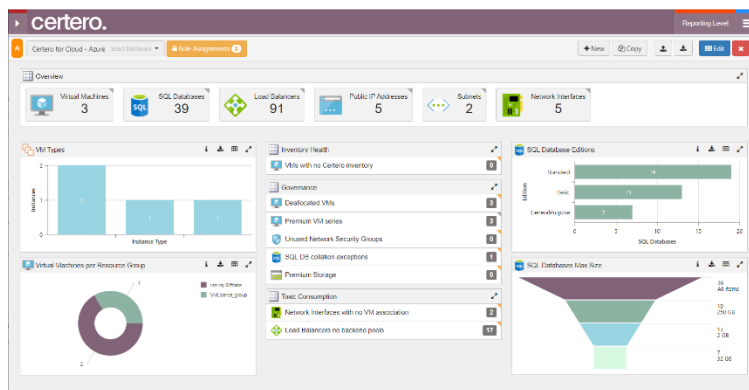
certero.

Reporting Level

Certero for Cloud - Azure Select Dashboard

Role Assignments 0

+ New

Copy

Edit

Overview

Virtual Machines
3

SQL Databases
39

Load Balancers
91

Public IP Addresses
5

Subnets
2

Network Interfaces
5

VM Types

| Instances |
|---|
| 2 |
| 1 |
| 0 |

2

1

1

Instance Type

Inventory Health

VMs with no Certero inventory 0

Governance

Deallocated VMs 3

Premium VM series 3

Unused Network Security Groups 0

SQL DB collation exceptions 1

Premium Storage 0

Toxic Consumption

Network Interfaces with no VM association 2

Load Balancers no backend pools 17

SQL Database Editions

Standard

Basic

GeneralPurpose

Edition

16

13

7

0

5

10

15

20

SQL Databases

Virtual Machines per Resource Group

vm-rg-VMtest

VMCertero_group

1

2

SQL Databases Max Size

36
All items

19
250 GB

13
2 GB

7
32 GB